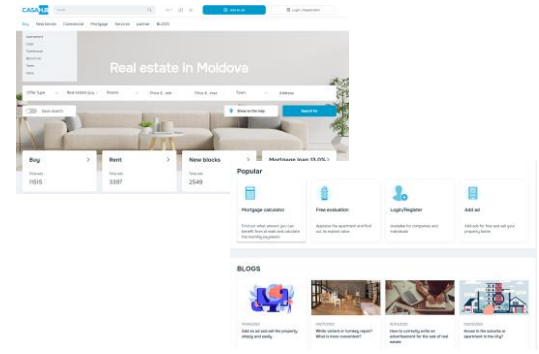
CASA

Buy New blocks Commercial Mortgage Services partner BLOGS

Add an ad

Login / Registration

Real estate in Moldova

Offer type Real estate type Rooms Price £, min Price £, max Town Address

Save search

Show on the map

Search for

Buy
1515

Rent
3397

New blocks
2549

Mortgage loan 13.00%

Popular

Mortgage calculator

Free evaluation

Login/Register

Add ad

BLOGS

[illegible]

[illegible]

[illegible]

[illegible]